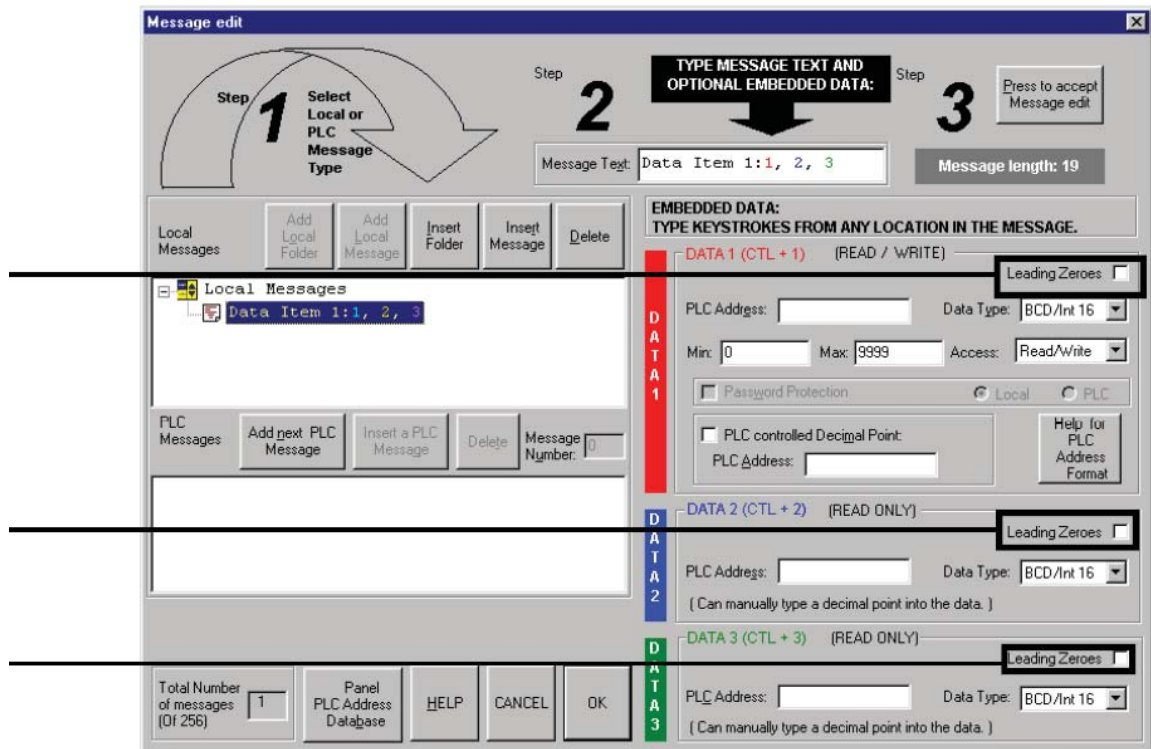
Message edit

Step 1 Select Local or PLC Message Type

Step 2

TYPE MESSAGE TEXT AND OPTIONAL EMBEDDED DATA:

Step 3

Press to accept Message edit

Message Text: Data Item 1:1, 2, 3

Message length: 19

Local Messages

Add Local Folder

Add Local Message

Insert Folder

Insert Message

Delete

Local Messages
Data Item 1:1, 2, 3

PLC Messages

Add next PLC Message

Insert a PLC Message

Delete

Message Number: 0

Total Number of messages (Of 256) 1

Panel PLC Address Database

HELP

CANCEL

OK

EMBEDDED DATA:
TYPE KEYSTROKES FROM ANY LOCATION IN THE MESSAGE.

DATA 1 (CTL + 1) (READ / WRITE)

Leading Zeroes

DATA 1

PLC Address:

Data Type: BCD/Int 16

Min: 0

Max: 9999

Access: Read/Write

Password Protection

Local

PLC

PLC controlled Decimal Point:

PLC Address:

Help for PLC Address Format

DATA 2 (CTL + 2) (READ ONLY)

Leading Zeroes

DATA 2

PLC Address:

Data Type: BCD/Int 16

( Can manually type a decimal point into the data. )

DATA 3 (CTL + 3) (READ ONLY)

Leading Zeroes

DATA 3

PLC Address:

Data Type: BCD/Int 16

( Can manually type a decimal point into the data. )